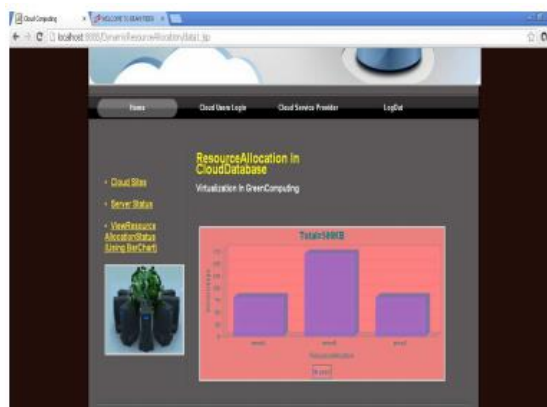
Cloud Computing × WELCOME TO SEARCHES ×

localhost:8080/DynamicResourceAllocation/data1.jsp

Home Cloud Users Login Cloud Service Provider LogOut

ResourceAllocation in CloudDatabase

Virtualization in GreenComputing

Cloud Sites

Server Status

ViewResource AllocationStatus (Using BarChart)

Total=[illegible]KB

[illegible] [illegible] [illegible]

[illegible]

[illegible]